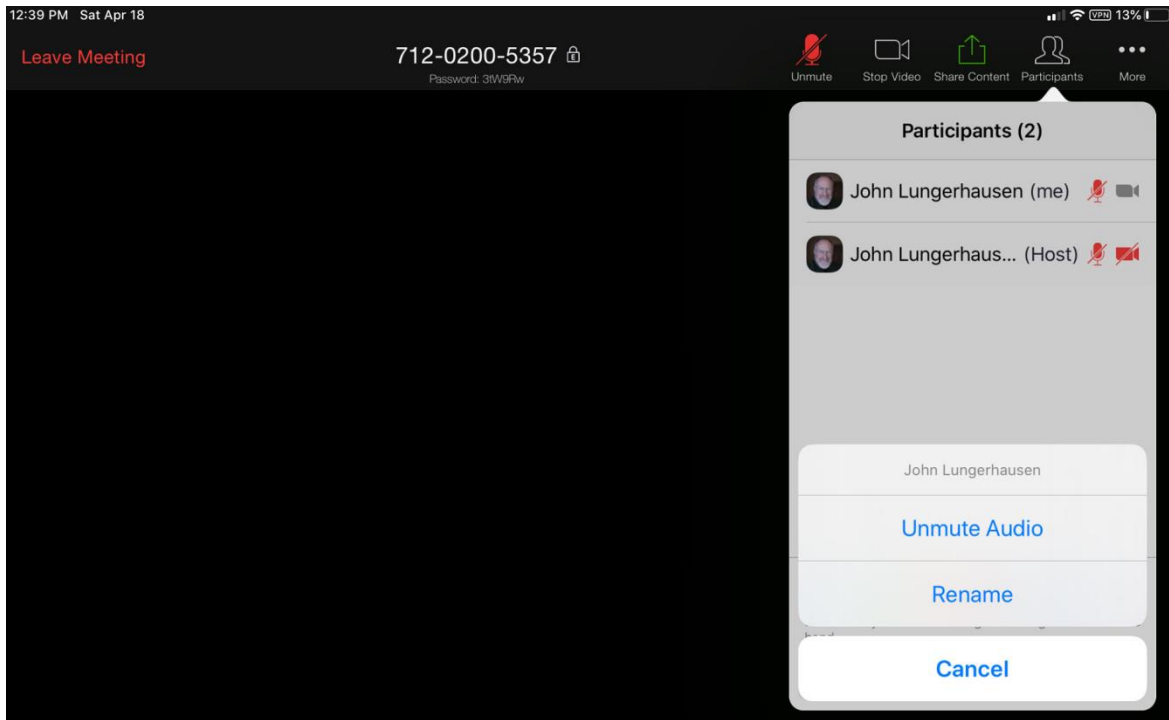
12:39 PM Sat Apr 18

VPN 13%

Leave Meeting

712-0200-5357

Password: 3tW9Rw

Unmute

Stop Video

Share Content

Participants

More

Participants (2)

John Lungerhausen (me)

John Lungerhaus... (Host)

John Lungerhausen

Unmute Audio

Rename

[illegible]

Cancel